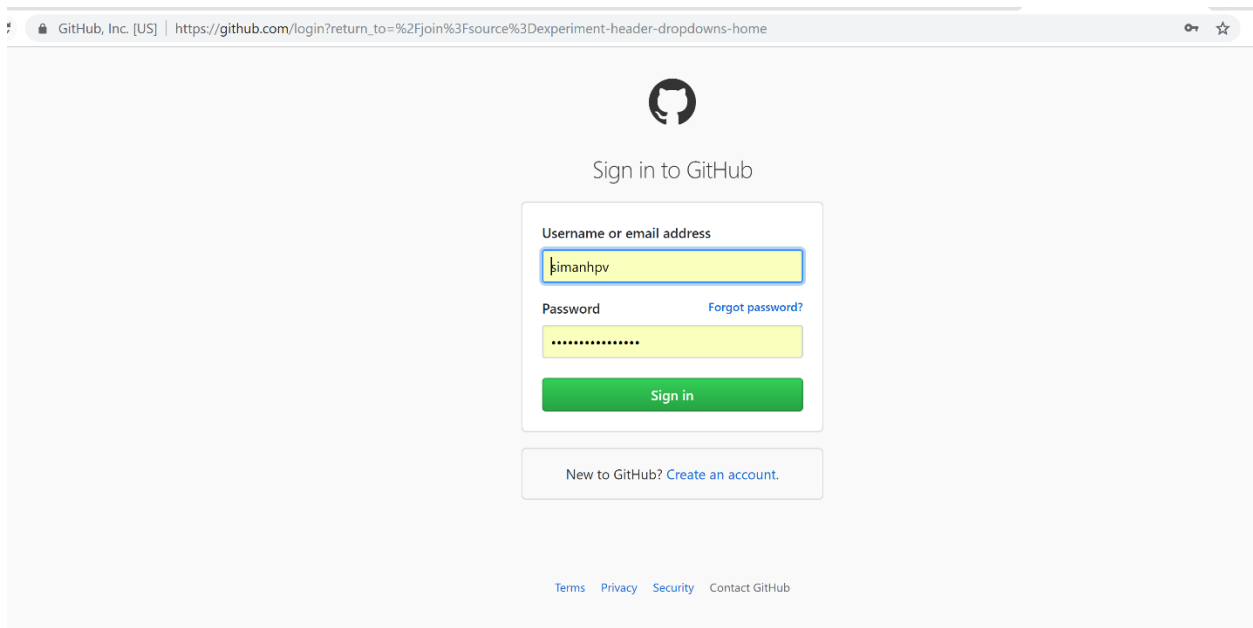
GitHub, Inc. [US] | https://github.com/login?return_to=%2Fjoin%3Fsource%3Dexperiment-header-dropdowns-home

Sign in to GitHub

Username or email address

simanhpv

Password

Forgot password?

••••••••••••••••

Sign in

New to GitHub? Create an account.

Terms Privacy Security Contact GitHub